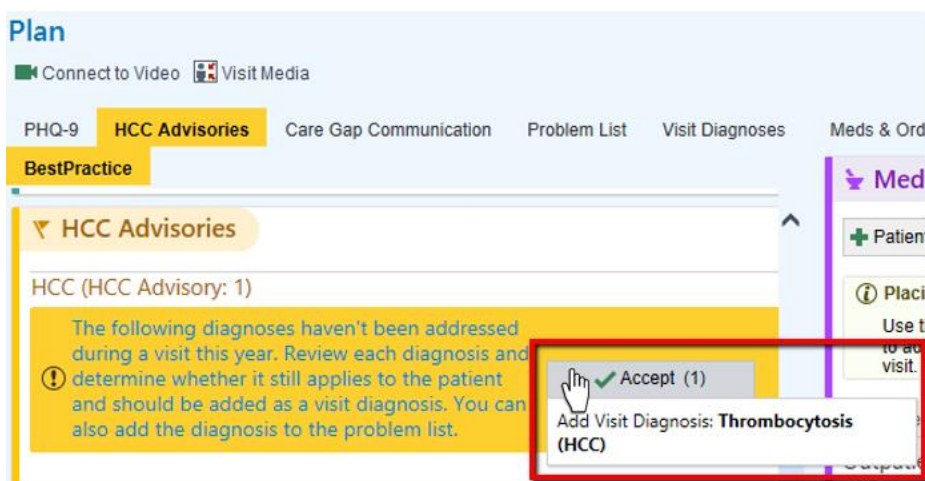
Plan

Connect to Video   Visit Media

PHQ-9   HCC Advisories   Care Gap Communication   Problem List   Visit Diagnoses   Meds & Ord

BestPractice

HCC Advisories

HCC (HCC Advisory: 1)

The following diagnoses haven't been addressed during a visit this year. Review each diagnosis and determine whether it still applies to the patient and should be added as a visit diagnosis. You can also add the diagnosis to the problem list.

Accept (1)

Add Visit Diagnosis: **Thrombocytosis (HCC)**

Med

Patien

Placi

Use t to ad visit.

Outpati